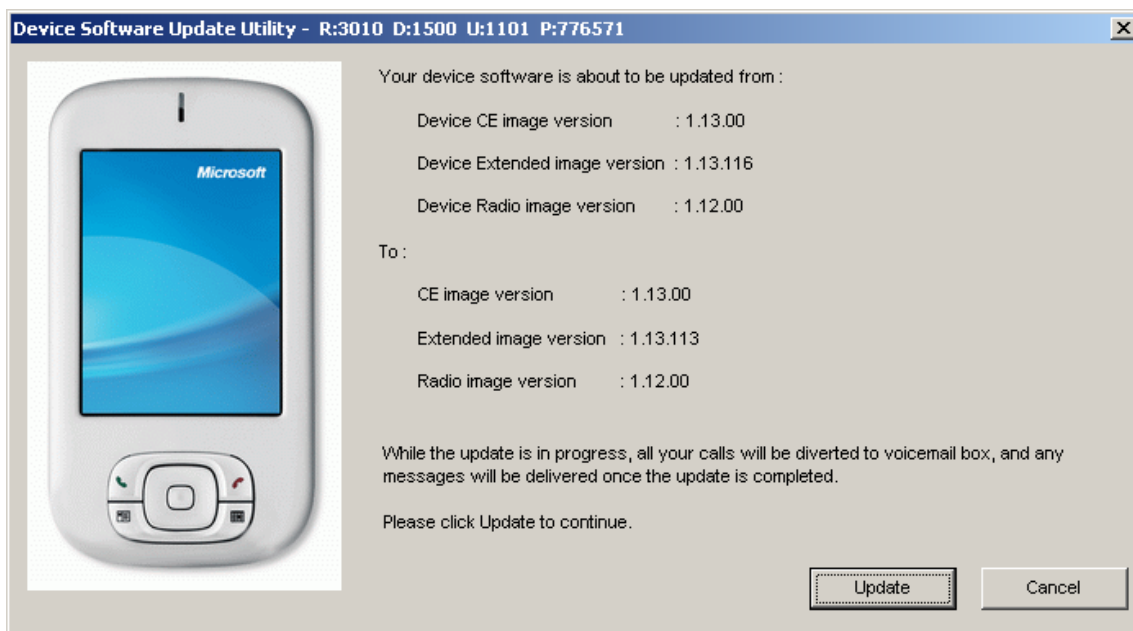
Device Software Update Utility - R:3010 D:1500 U:1101 P:776571

Microsoft

Your device software is about to be updated from :

Device CE image version : 1.13.00

Device Extended image version : 1.13.116

Device Radio image version : 1.12.00

To :

CE image version : 1.13.00

Extended image version : 1.13.113

Radio image version : 1.12.00

While the update is in progress, all your calls will be diverted to voicemail box, and any messages will be delivered once the update is completed.

Please click Update to continue.

Update

Cancel